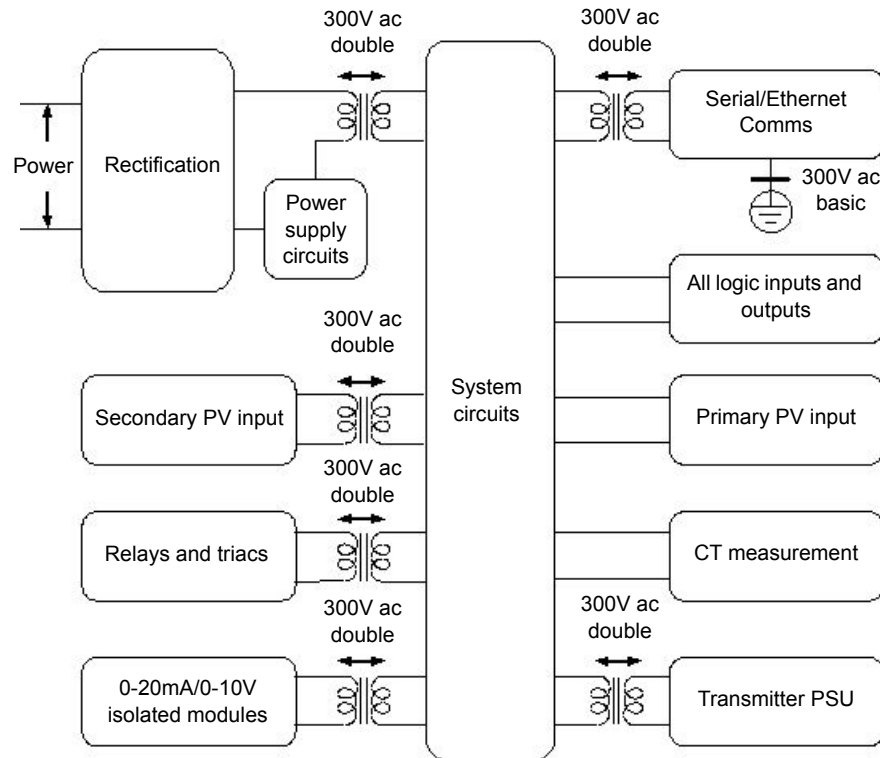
300V ac double

300V ac double

Power

Rectification

Power supply circuits

Serial/Ethernet Comms

300V ac basic

All logic inputs and outputs

300V ac double

Secondary PV input

System circuits

Primary PV input

300V ac double

Relays and triacs

CT measurement

300V ac double

300V ac double

0-20mA/0-10V isolated modules

Transmitter PSU